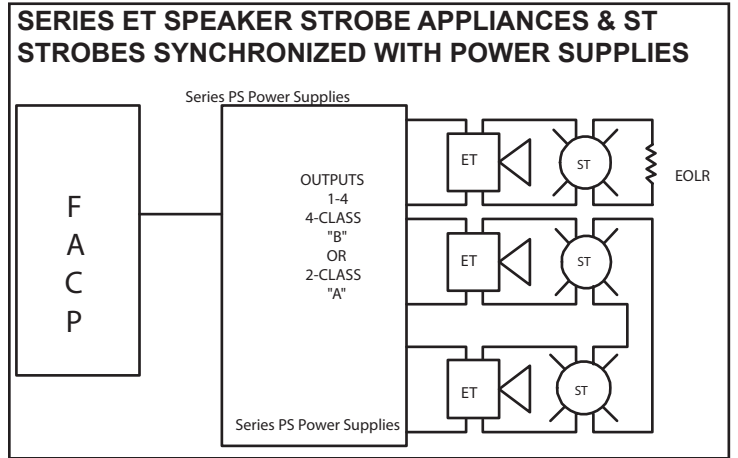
SERIES ET SPEAKER STROBE APPLIANCES & ST STROBES SYNCHRONIZED WITH POWER SUPPLIES

Series PS Power Supplies

F
A
C
P

OUTPUTS
1-4
4-CLASS
"B"
OR
2-CLASS
"A"

Series PS Power Supplies

ET

ST

EOLR

ET

ST

ET

ST